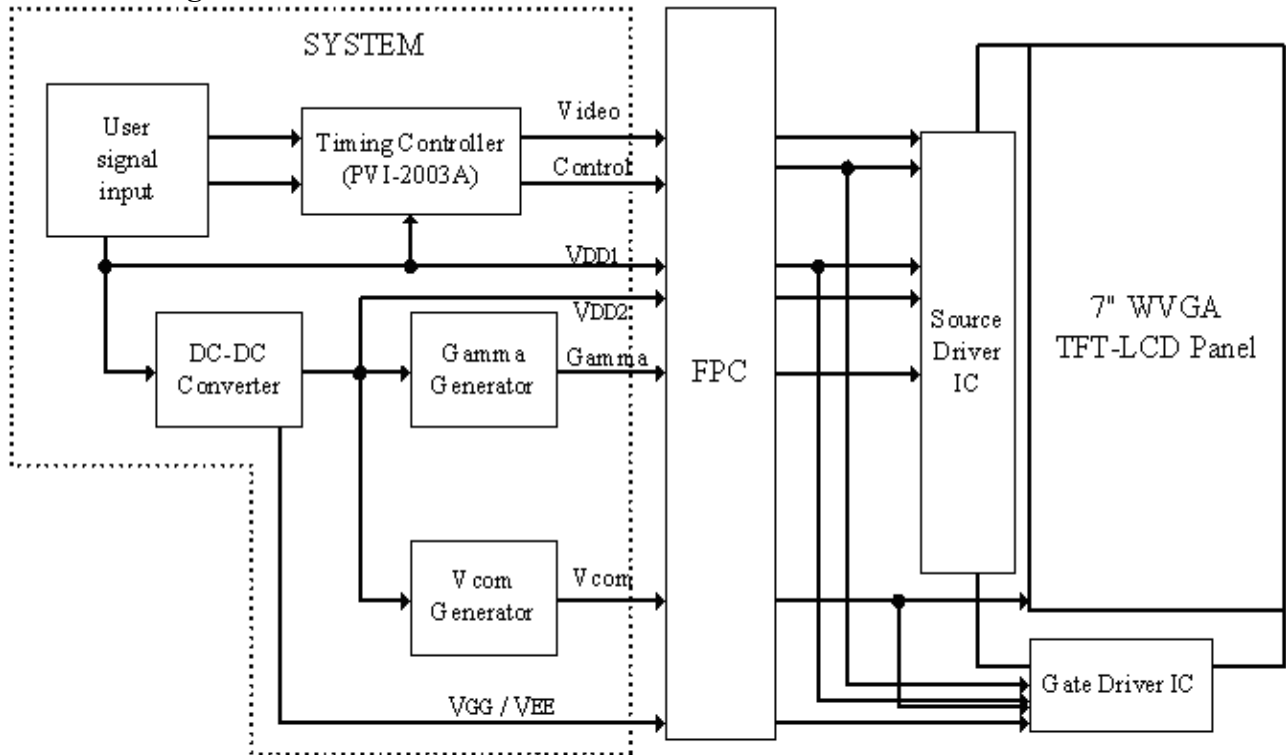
SYSTEM

User signal input

Timing Controller (PVI-2003A)

Video

Control

VDD1

VDD2

DC-DC Converter

Gamma Generator

Gamma

FPC

Source Driver IC

7" WVGA TFT-LCD Panel

Vcom Generator

Vcom

VGG / VEE

Gate Driver IC